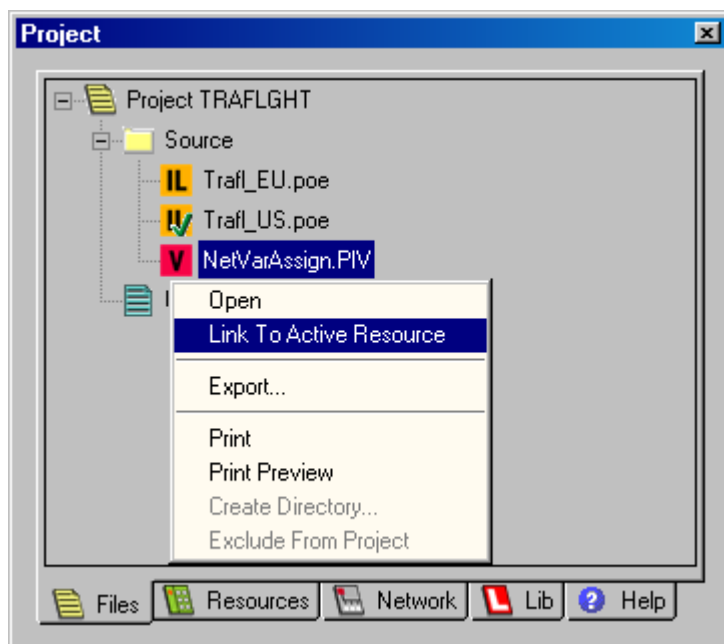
Project

Project TRAFLGHT
Source
IL Trafl_EU.poe
IL Trafl_US.poe
V NetVarAssign.PIV

Open
Link To Active Resource
Export...
Print
Print Preview
Create Directory...
Exclude From Project

Files
Resources
Network
Lib
Help